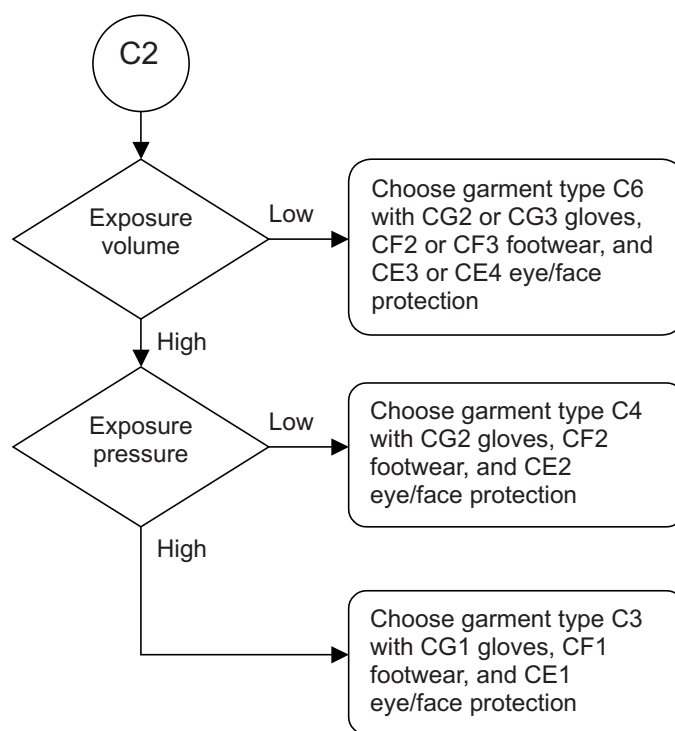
C2

Exposure volume

Low

Choose garment type C6 with CG2 or CG3 gloves, CF2 or CF3 footwear, and CE3 or CE4 eye/face protection

High

Exposure pressure

Low

Choose garment type C4 with CG2 gloves, CF2 footwear, and CE2 eye/face protection

High

Choose garment type C3 with CG1 gloves, CF1 footwear, and CE1 eye/face protection